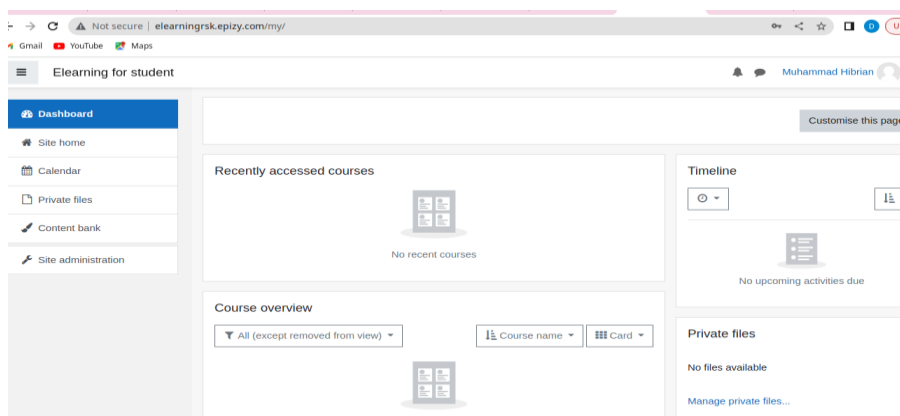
Not secure | elearningrsk.epizy.com/my/

Gmail YouTube Maps

Elearning for student

Muhammad Hibrian

Dashboard

Site home

Calendar

Private files

Content bank

Site administration

Customise this pag

Recently accessed courses

No recent courses

Timeline

No upcoming activities due

Course overview

All (except removed from view)

Course name

Card

Private files

No files available

Manage private files...